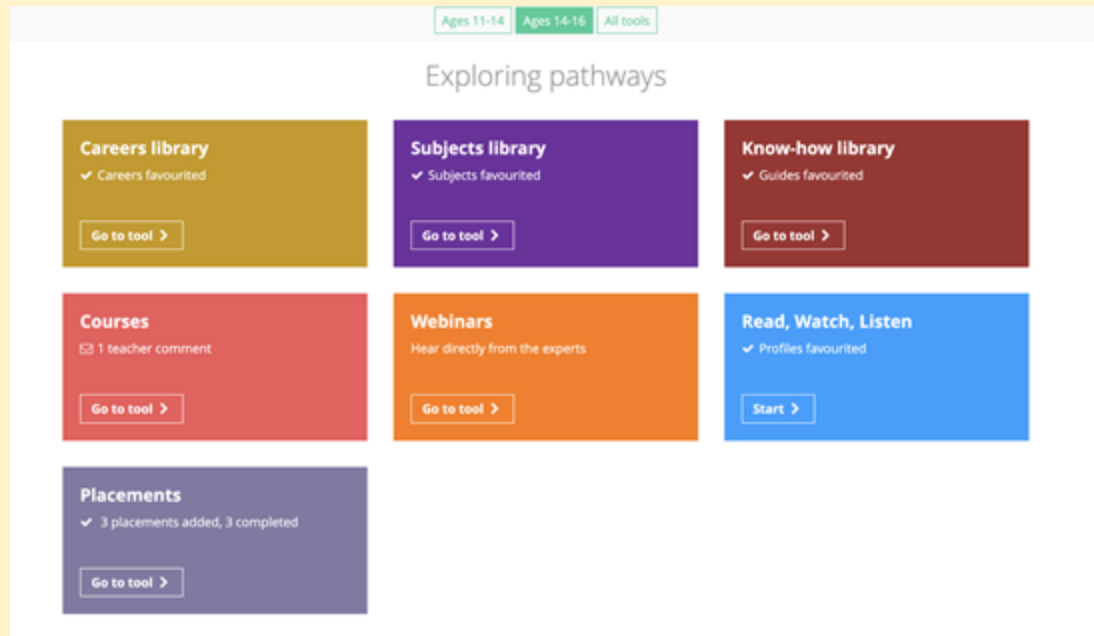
Ages 11-14 Ages 14-16 All tools

Exploring pathways

Careers library
✔ Careers favourited
Go to tool >

Subjects library
✔ Subjects favourited
Go to tool >

Know-how library
✔ Guides favourited
Go to tool >

Courses
1 teacher comment
Go to tool >

Webinars
Hear directly from the experts
Go to tool >

Read, Watch, Listen
✔ Profiles favourited
Start >

Placements
✔ 3 placements added, 3 completed
Go to tool >